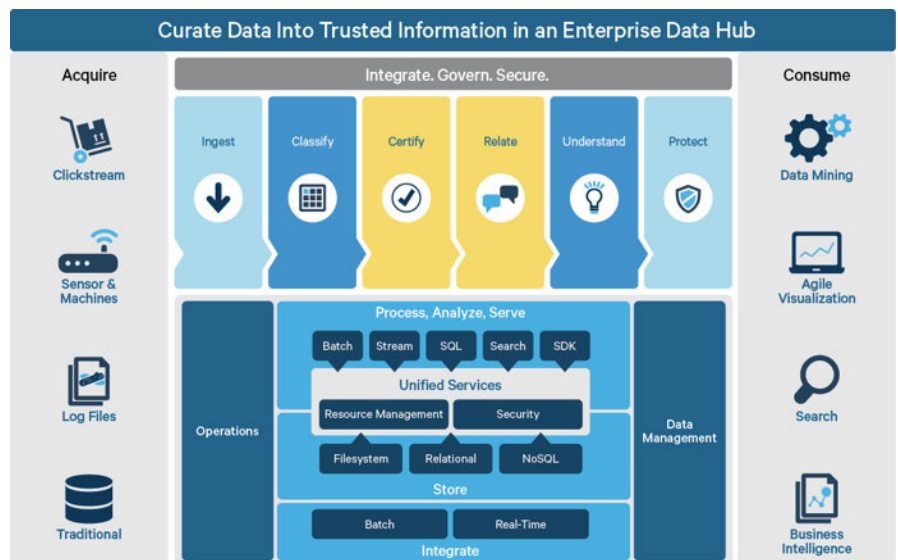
Curate Data Into Trusted Information in an Enterprise Data Hub

Acquire

Clickstream

Sensor & Machines

Log Files

Traditional

Integrate. Govern. Secure.

Ingest

Classify

Certify

Relate

Understand

Protect

Operations

Process, Analyze, Serve

Batch

Stream

SQL

Search

SDK

Unified Services

Resource Management

Security

Filesystem

Relational

NoSQL

Store

Batch

Real-Time

Integrate

Data Management

Consume

Data Mining

Agile Visualization

Search

Business Intelligence